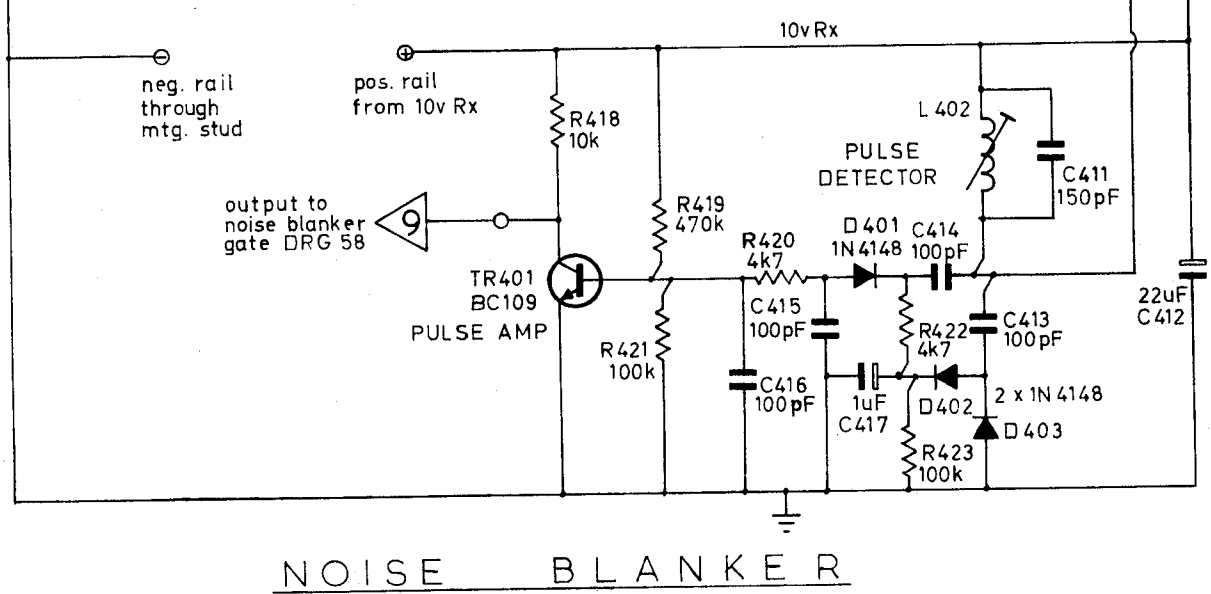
10v Rx

neg. rail through mtg. stud

pos. rail from 10v Rx

R418 10k

L 402

PULSE DETECTOR

C411 150pF

output to noise blanker gate DRG 58

9

R419 470k

D 401 1N 4148

C414 100pF

R420 4k7

TR401 BC109

PULSE AMP

C415 100pF

R422 4k7

C413 100pF

22uF C412

R421 100k

C416 100pF

1uF C417

D402

2 x 1N 4148

D 403

R423 100k

NOISE BLANKER